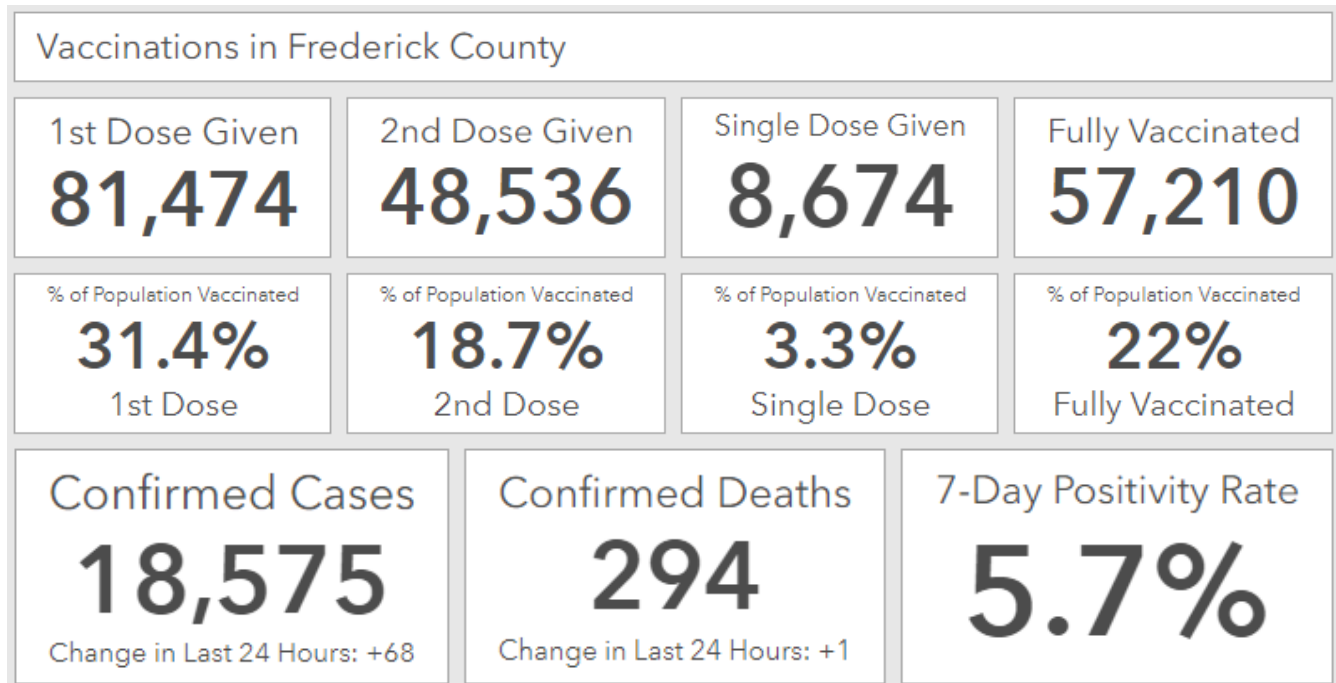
Vaccinations in Frederick County

1st Dose Given
81,474

2nd Dose Given
48,536

Single Dose Given
8,674

Fully Vaccinated
57,210

% of Population Vaccinated
31.4%
1st Dose

% of Population Vaccinated
18.7%
2nd Dose

% of Population Vaccinated
3.3%
Single Dose

% of Population Vaccinated
22%
Fully Vaccinated

Confirmed Cases
18,575
Change in Last 24 Hours: +68

Confirmed Deaths
294
Change in Last 24 Hours: +1

7-Day Positivity Rate
5.7%